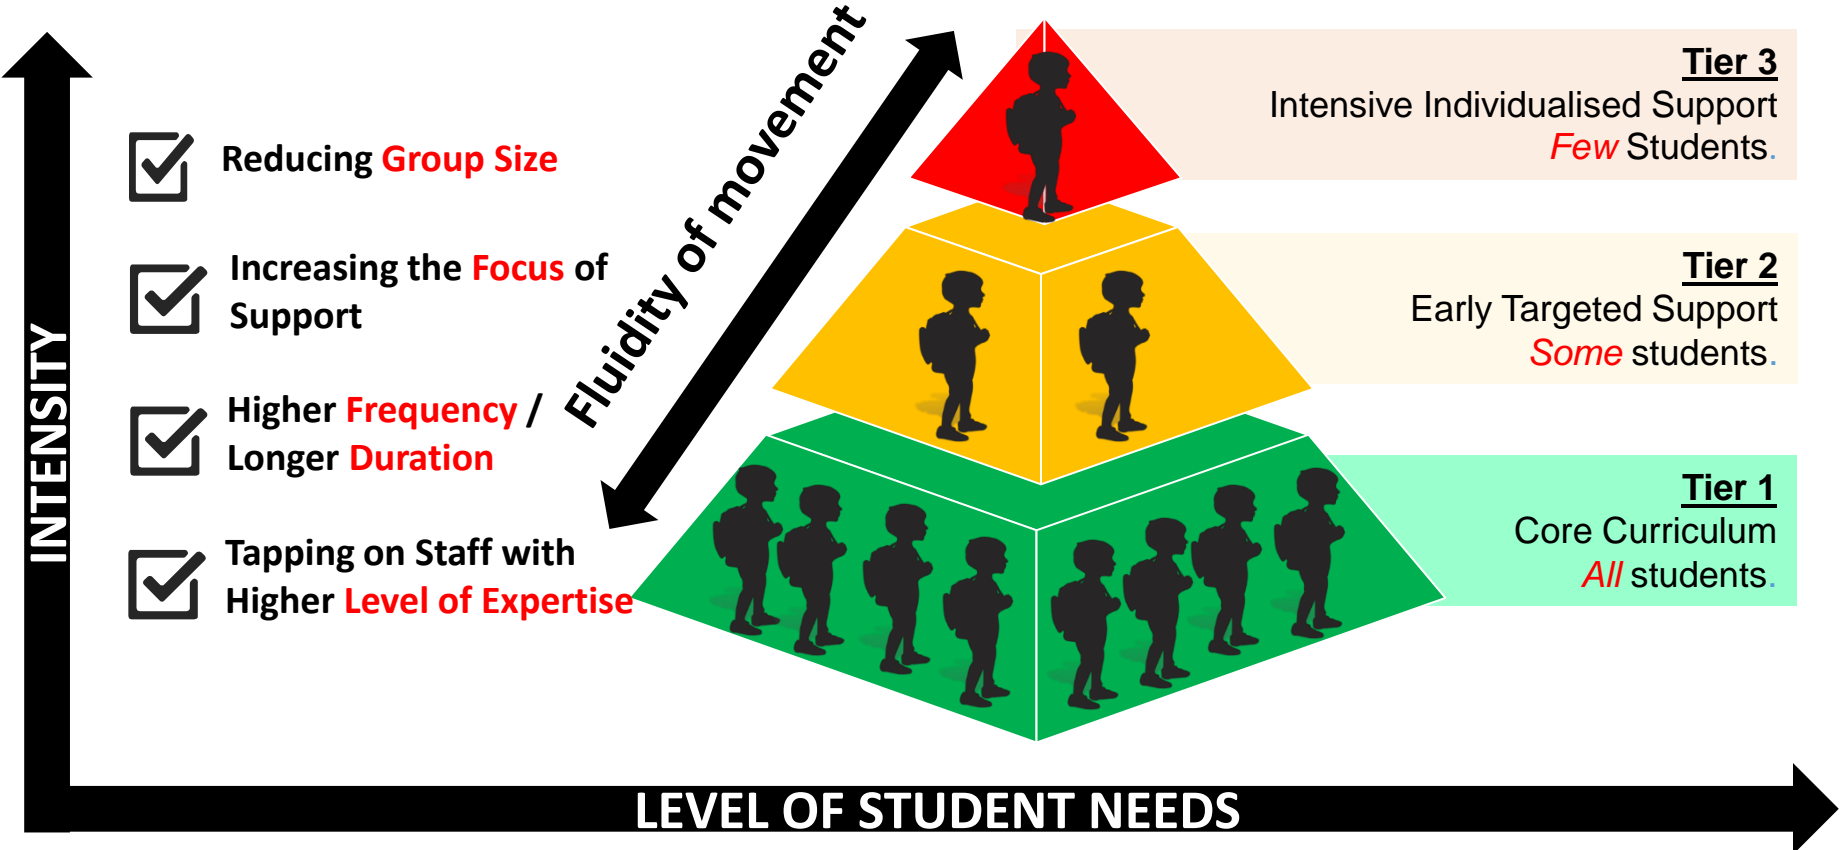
INTENSITY

Reducing Group Size

Increasing the Focus of Support

Higher Frequency / Longer Duration

Tapping on Staff with Higher Level of Expertise

Fluidity of movement

Tier 3
Intensive Individualised Support
Few Students.

Tier 2
Early Targeted Support
Some students.

Tier 1
Core Curriculum
All students.

LEVEL OF STUDENT NEEDS